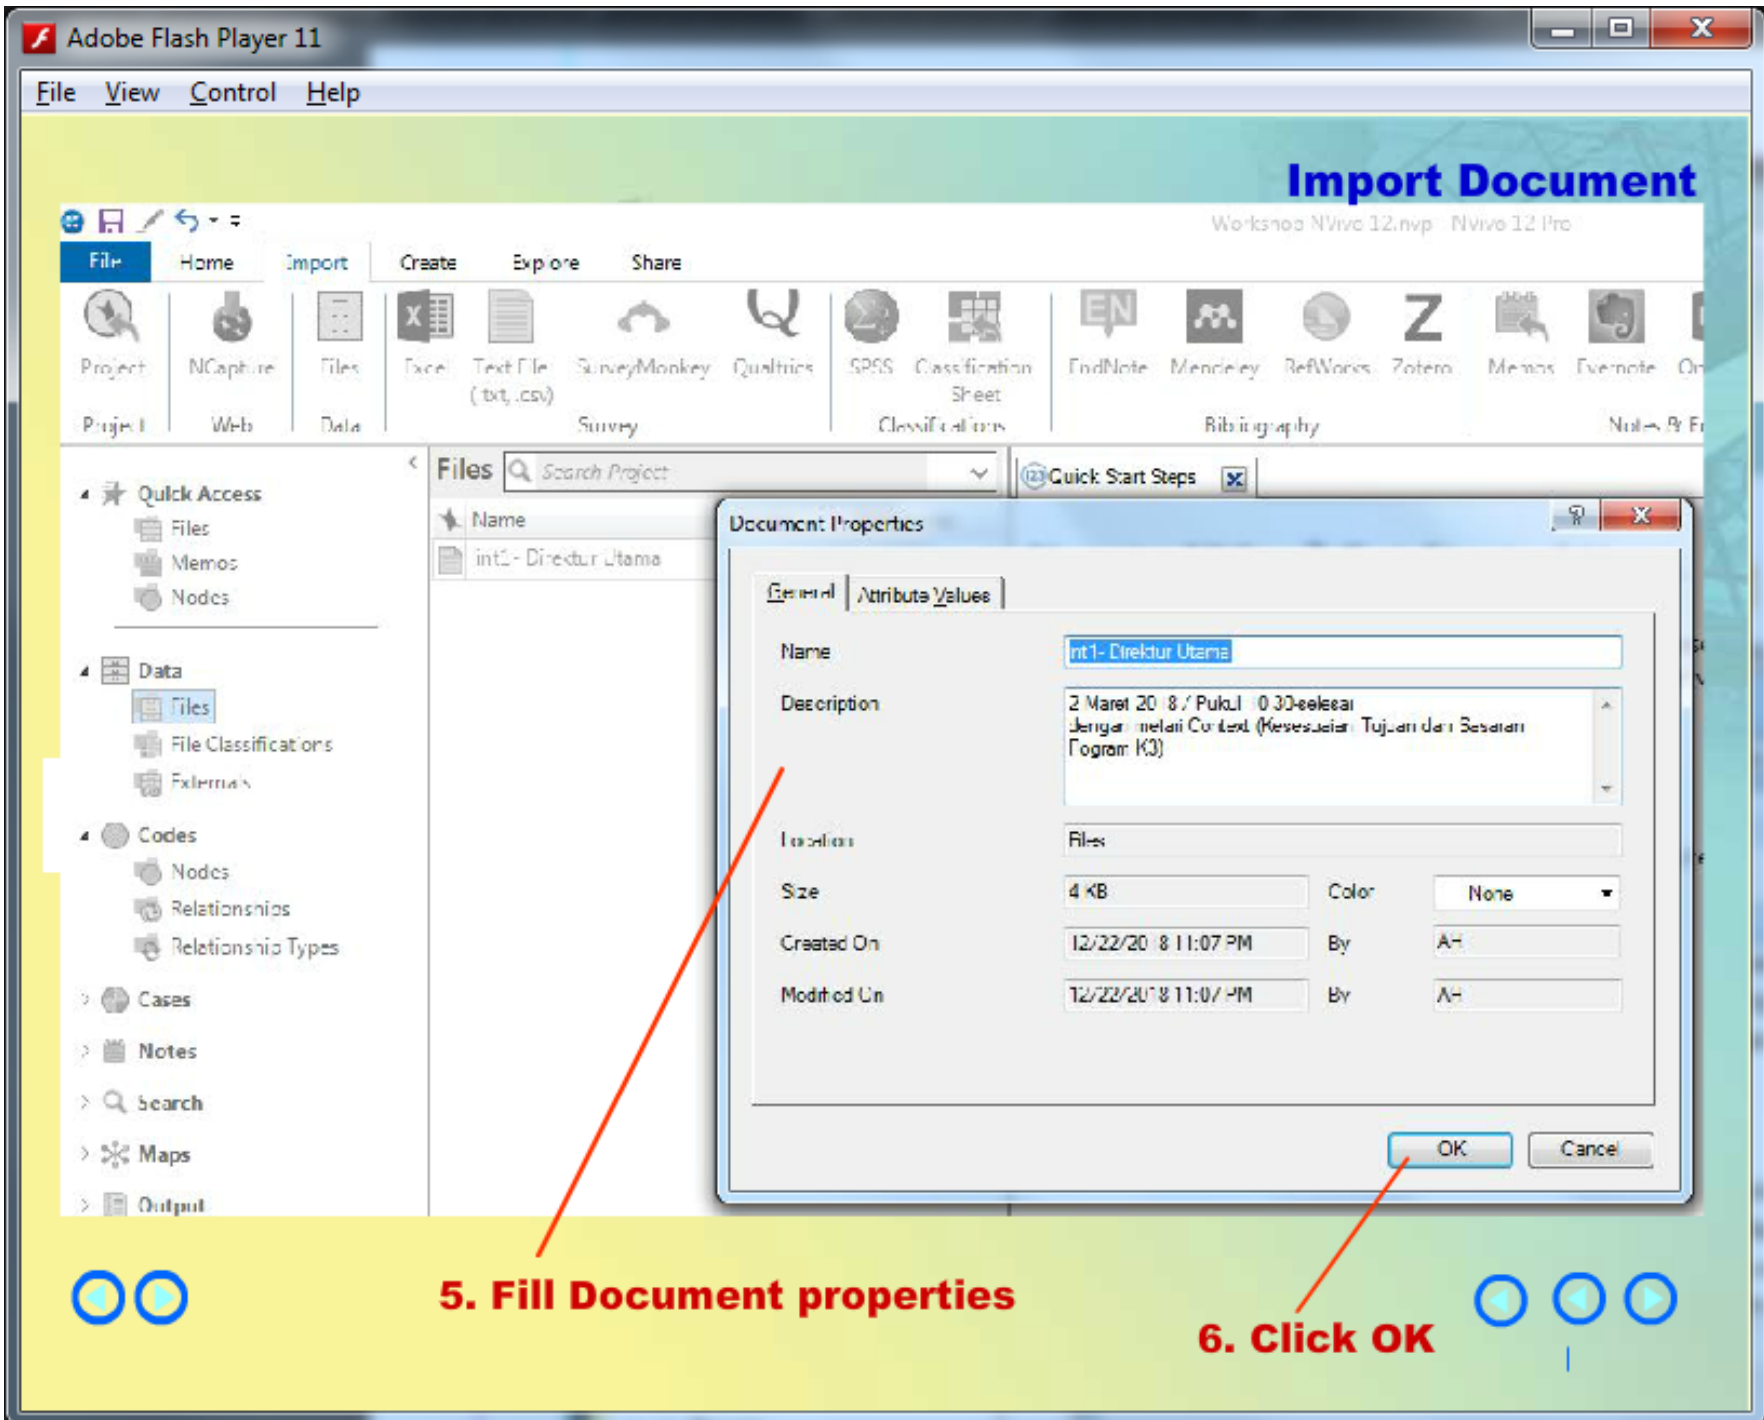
Adobe Flash Player 11

File View Control Help

Import Document

Workshop NVivo 12.nvp - NVivo 12 Pro

File Home Import Create Explore Share

Project NCapture Files Excel Text File (txt, csv) SurveyMonkey Qualtrics SPSS Classification Sheet EndNote Mendeley RefWorks Zotero Memos Evernote On

Project Web Data Survey Classifications Bibliography Notes & Fi

Quick Access
Files
Memos
Nodes

Data
Files
File Classifications
Externals

Codes
Nodes
Relationships
Relationship Types

Cases
Notes
Search
Maps
Output

Files Search Project

Name
int1 - Direktur Utama

Quick Start Steps

Document Properties

General Attribute Values

Name int1- Direktur Utama

Description 2 Maret 2018 / Pukul 10.30-selesai
Dengan melalui Context (Kesesuaian Tujuan dan Sasaran Program K3)

Location Files

Size 4 KB Color None

Created On 12/22/2018 11:07 PM By AH

Modified On 12/22/2018 11:07 PM By AH

OK Cancel

5. Fill Document properties

6. Click OK